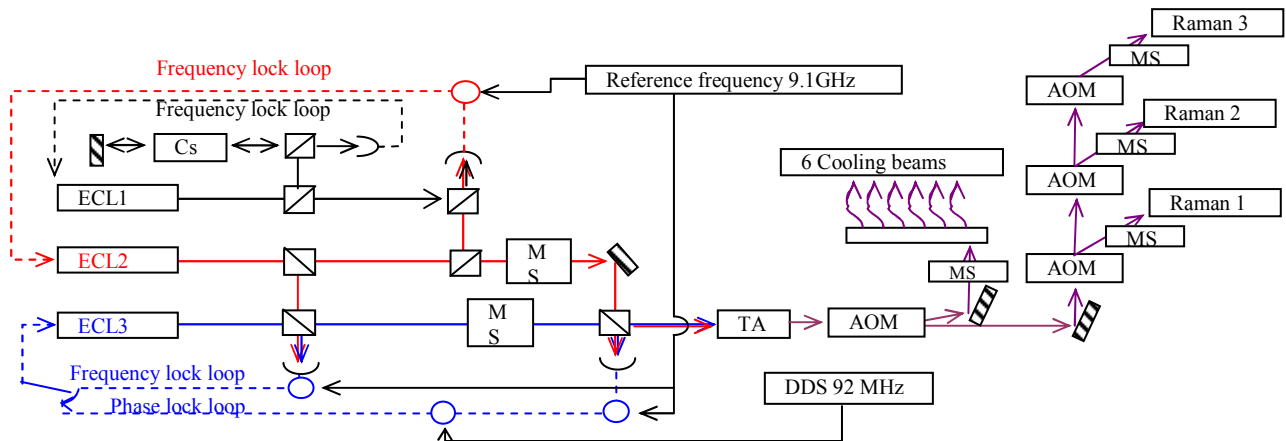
Raman 3

MS

AOM

Raman 2

MS

AOM

Raman 1

MS

AOM

Frequency lock loop

Reference frequency 9.1GHz

Frequency lock loop

Cs

6 Cooling beams

ECL1

ECL2

M S

MS

ECL3

M S

TA

AOM

Frequency lock loop

DDS 92 MHz

Phase lock loop